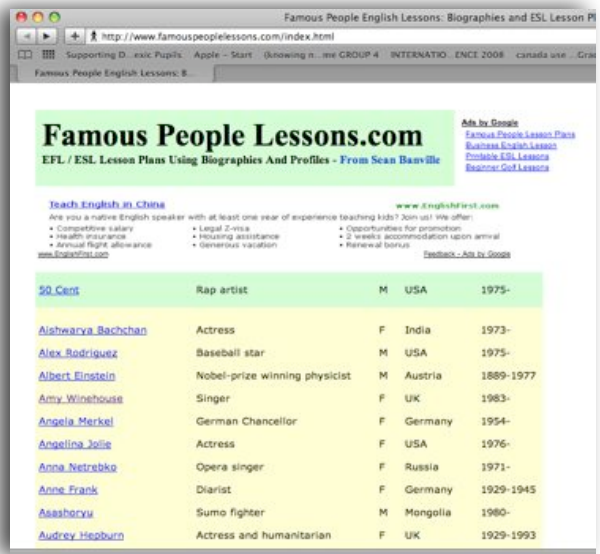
Famous People English Lessons: Biographies and ESL Lesson Pl

http://www.famouspeoplelessons.com/index.html

Supporting D...exic Pupils Apple – Start (knowing n...me GROUP 4 INTERNATIO...ENCE 2008 canada use... Gra

Famous People English Lessons: B...

Famous People Lessons.com
EFL / ESL Lesson Plans Using Biographies And Profiles - From Sean Banville

Ads by Google
Famous People Lesson Plans
Business English Lesson
Printable ESL Lessons
Beginner Golf Lessons

Teach English in China
www.EnglishFirst.com
Are you a native English speaker with at least one year of experience teaching kids? Join us! We offer:
• Competitive salary
• Health insurance
• Annual flight allowance
• Legal Z-visa
• Housing assistance
• Generous vacation
• Opportunities for promotion
• 2 weeks accommodation upon arrival
• Renewal bonus
www.EnglishFirst.com
Feedback - Ads by Google

| | | | | |
|---|---|---|---|---|
| 50 Cent | Rap artist | M | USA | 1975- |
| Aishwarya Bachchan | Actress | F | India | 1973- |
| Alex Rodriguez | Baseball star | M | USA | 1975- |
| Albert Einstein | Nobel-prize winning physicist | M | Austria | 1889-1977 |
| Amy Winehouse | Singer | F | UK | 1983- |
| Angela Merkel | German Chancellor | F | Germany | 1954- |
| Angelina Jolie | Actress | F | USA | 1976- |
| Anna Netrebko | Opera singer | F | Russia | 1971- |
| Anne Frank | Diarist | F | Germany | 1929-1945 |
| Asashoryu | Sumo fighter | M | Mongolia | 1980- |
| Audrey Hepburn | Actress and humanitarian | F | UK | 1929-1993 |